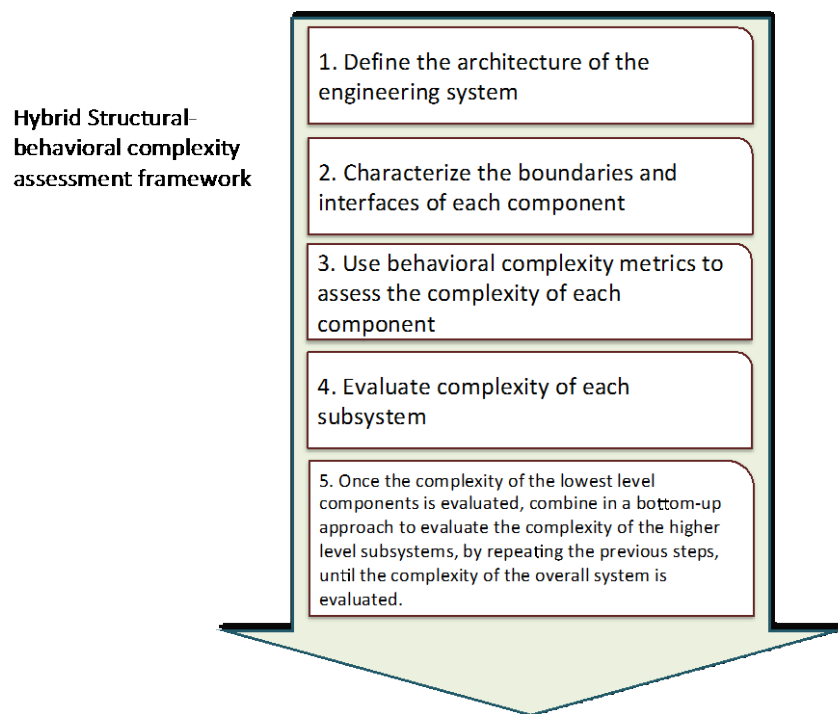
Hybrid Structural-behavioral complexity assessment framework

1. Define the architecture of the engineering system

2. Characterize the boundaries and interfaces of each component

3. Use behavioral complexity metrics to assess the complexity of each component

4. Evaluate complexity of each subsystem

5. Once the complexity of the lowest level components is evaluated, combine in a bottom-up approach to evaluate the complexity of the higher level subsystems, by repeating the previous steps, until the complexity of the overall system is evaluated.